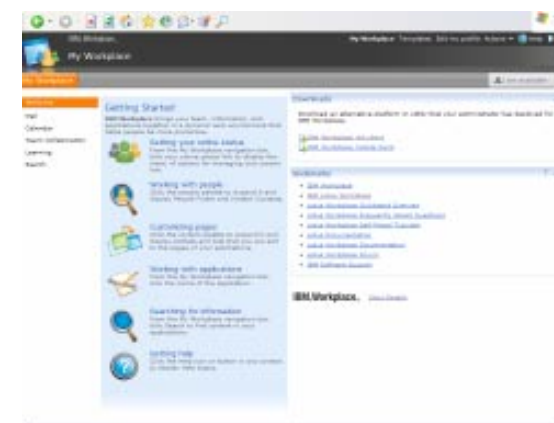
IBM Workplace
My Workplace

My Workplace

Welcome
Mail
Calendar
Team Collaboration
Learning
Search

Getting Started

Setting your online status

Working with people

Customizing pages

Working with applications

Searching for information

Getting help

Downloads

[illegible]

IBM Workplace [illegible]
IBM Workplace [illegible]

Bookmarks

IBM Workplace
IBM Lotus Workplace
Lotus Workplace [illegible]
Lotus Workplace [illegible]
Lotus Workplace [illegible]
Lotus Documentation
Lotus Workplace Documentation
Lotus Workplace Forum
IBM Software Support

IBM Workplace.